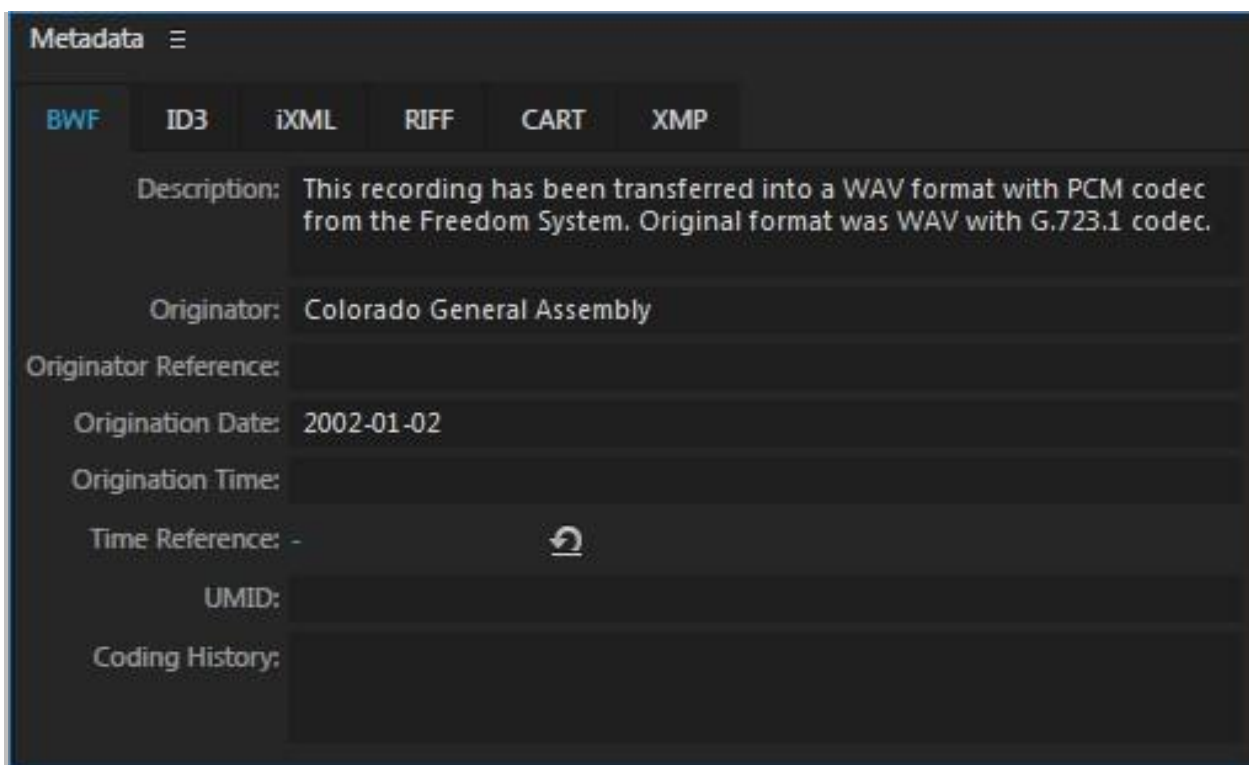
Metadata ☰

BWF ID3 iXML RIFF CART XMP

Description: This recording has been transferred into a WAV format with PCM codec from the Freedom System. Original format was WAV with G.723.1 codec.

Originator: Colorado General Assembly

Originator Reference:

Origination Date: 2002-01-02

Origination Time:

Time Reference: -

UMID:

Coding History: